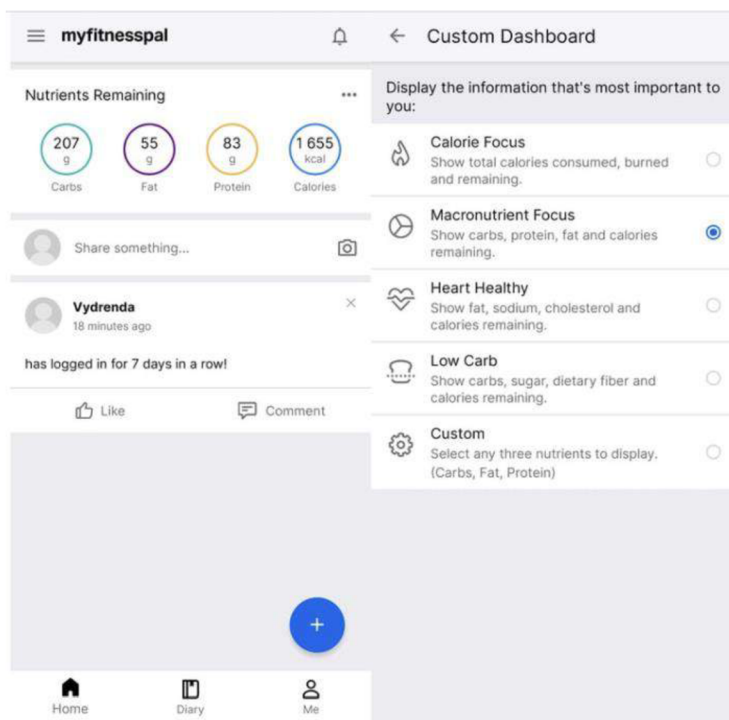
myfitnesspal

Nutrients Remaining ...

207 g Carbs

55 g Fat

83 g Protein

1 655 kcal Calories

Share something...

Vydrenda
18 minutes ago

has logged in for 7 days in a row!

Like

Comment

+

Home

Diary

Me

Custom Dashboard

Display the information that's most important to you:

Calorie Focus
Show total calories consumed, burned and remaining.

Macronutrient Focus
Show carbs, protein, fat and calories remaining.

Heart Healthy
Show fat, sodium, cholesterol and calories remaining.

Low Carb
Show carbs, sugar, dietary fiber and calories remaining.

Custom
Select any three nutrients to display. (Carbs, Fat, Protein)